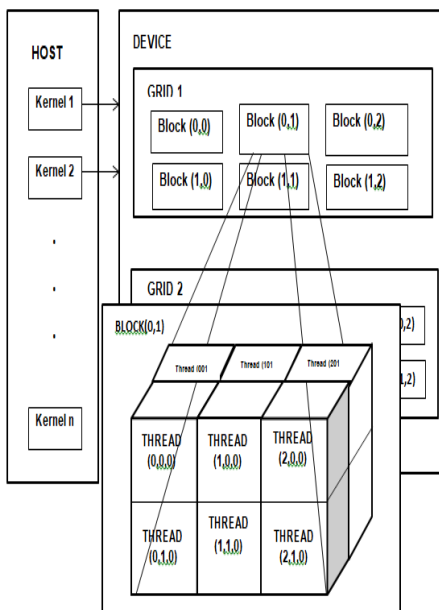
HOST

Kernel 1

Kernel 2

.

.

.

Kernel n

DEVICE

GRID 1

Block (0,0)

Block (0,1)

Block (0,2)

Block (1,0)

Block (1,1)

Block (1,2)

GRID 2

,2)

1,2)

BLOCK(0,1)

Thread (001

Thread (101

Thread (201

THREAD (0,0,0)

THREAD (1,0,0)

THREAD (2,0,0)

THREAD (0,1,0)

THREAD (1,1,0)

THREAD (2,1,0)